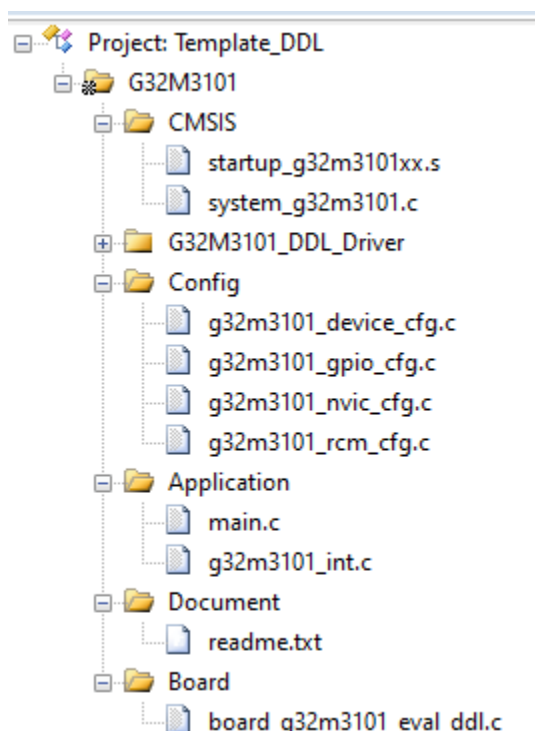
Project: Template_DDL
G32M3101
CMSIS
startup_g32m3101xx.s
system_g32m3101.c
G32M3101_DDL_Driver
Config
g32m3101_device_cfg.c
g32m3101_gpio_cfg.c
g32m3101_nvic_cfg.c
g32m3101_rcm_cfg.c
Application
main.c
g32m3101_int.c
Document
readme.txt
Board
board_g32m3101_eval_ddl.c